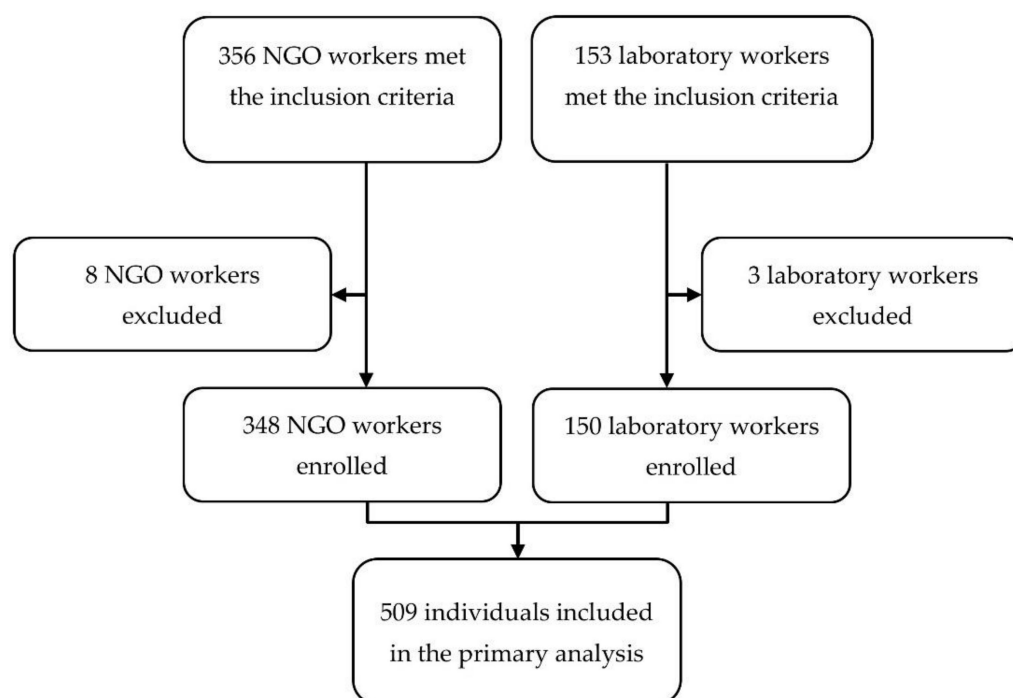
356 NGO workers met the inclusion criteria

153 laboratory workers met the inclusion criteria

8 NGO workers excluded

3 laboratory workers excluded

348 NGO workers enrolled

150 laboratory workers enrolled

509 individuals included in the primary analysis